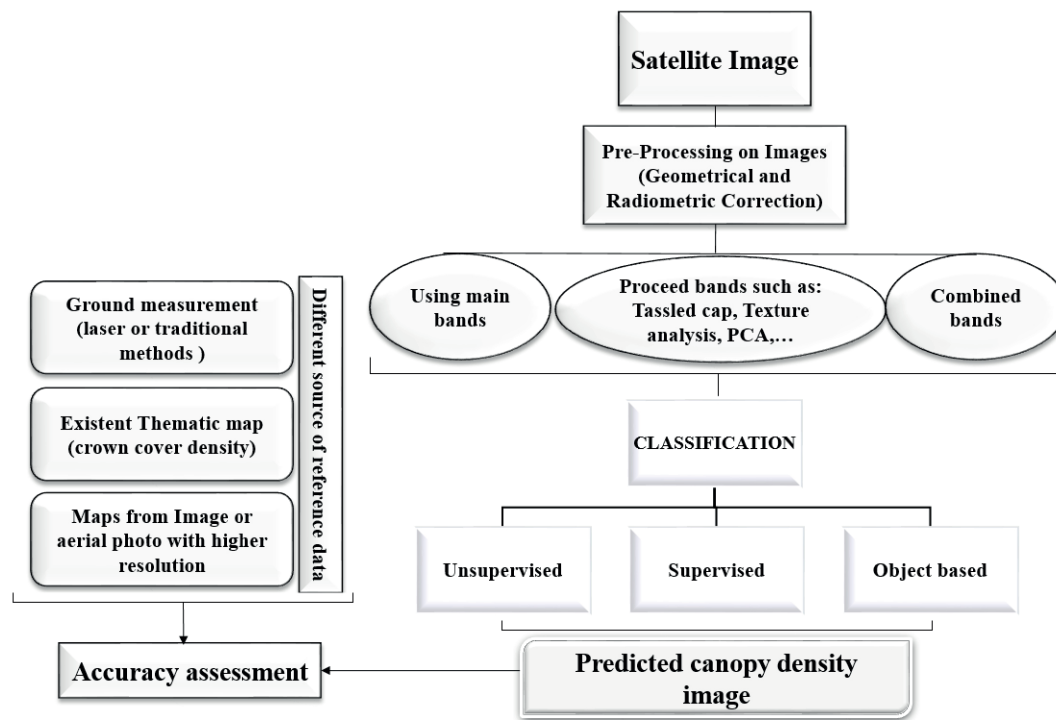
Satellite Image

Pre-Processing on Images (Geometrical and Radiometric Correction)

Using main bands

Proceed bands such as: Tassled cap, Texture analysis, PCA,…

Combined bands

CLASSIFICATION

Unsupervised

Supervised

Object based

Predicted canopy density image

Ground measurement (laser or traditional methods )

Existent Thematic map (crown cover density)

Maps from Image or aerial photo with higher resolution

Different source of reference data

Accuracy assessment